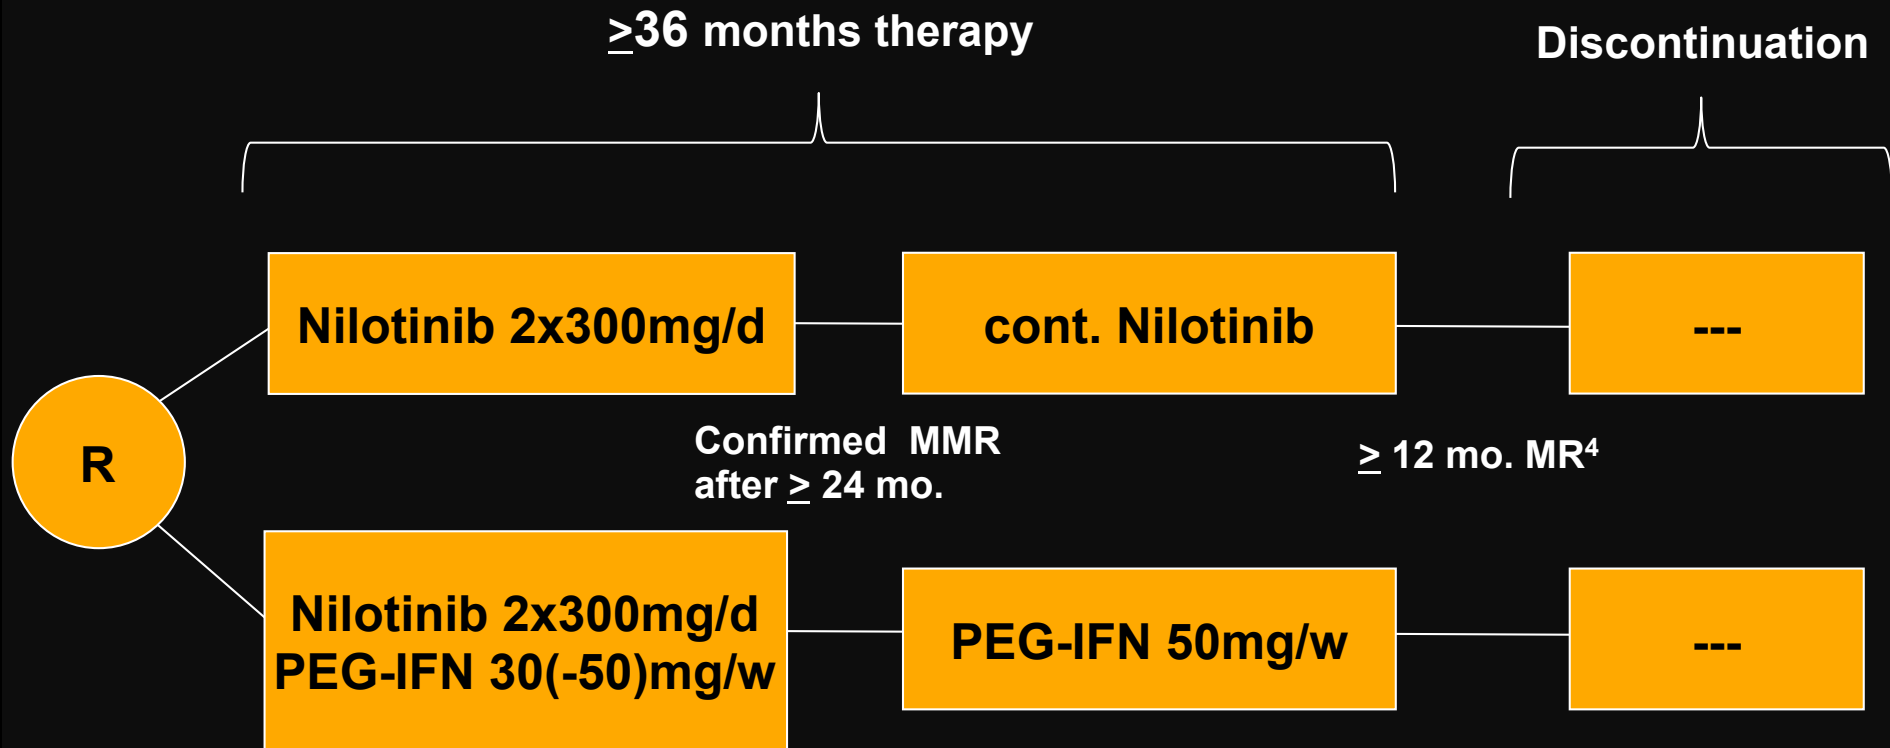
$\geq$36 months therapy

Discontinuation

Nilotinib 2x300mg/d

cont. Nilotinib

---

R

Confirmed MMR after $\geq$ 24 mo.

$\geq$ 12 mo. MR$^4$

Nilotinib 2x300mg/d PEG-IFN 30(-50)mg/w

PEG-IFN 50mg/w

---